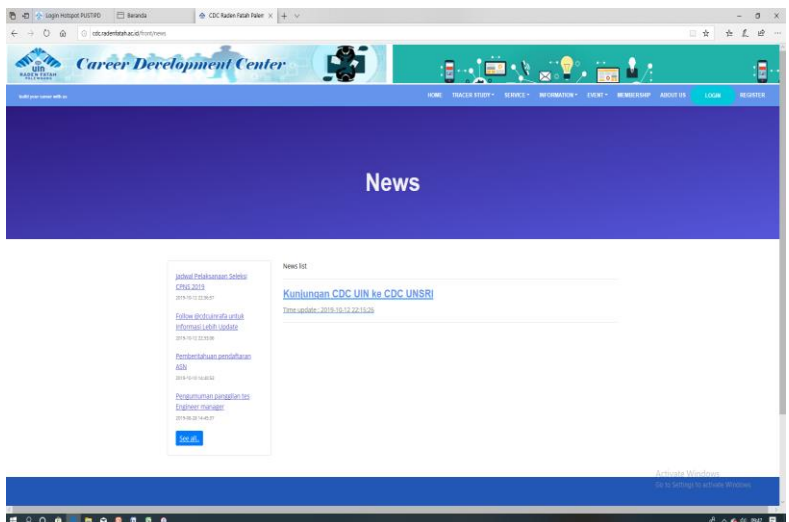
Login Hotspot PUSTIPD
Beranda
CDC Raden Fatah Palem
cdc.radenfatah.ac.id/front/news

UIN RADEN FATAH PALEMBANG
Career Development Center

Build your career with us

HOME TRACER STUDY SERVICE INFORMATION EVENT MEMBERSHIP ABOUT US LOGIN REGISTER

News

Jadwal Pelaksanaan Seleksi CPNS 2019
2019-10-12 22:36:57

Follow @cdcuinrafa untuk Informasi Lebih Update
2019-10-12 22:35:09

Pemberitahuan pendaftaran ASN
2019-10-10 16:40:02

Pengumuman panggilan tes Engineer manager
2019-06-28 14:45:07

See all

News list

Kunjungan CDC UIN ke CDC UNSRI
Time update : 2019-10-12 22:15:26

Activate Windows
Go to Settings to activate Windows.